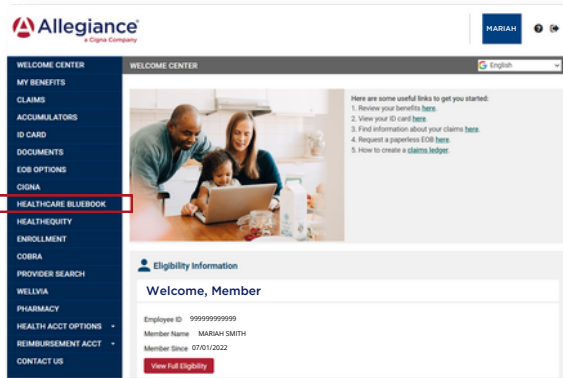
Allegiance®
a Cigna Company

MARIAH

WELCOME CENTER
MY BENEFITS
CLAIMS
ACCUMULATORS
ID CARD
DOCUMENTS
EOB OPTIONS
CIGNA
HEALTHCARE BLUEBOOK
HEALTHEQUITY
ENROLLMENT
COBRA
PROVIDER SEARCH
WELLVIA
PHARMACY
HEALTH ACCT OPTIONS
REIMBURSEMENT ACCT
CONTACT US

WELCOME CENTER

English

Here are some useful links to get you started:
1. Review your benefits here.
2. View your ID card here.
3. Find information about your claims here.
4. Request a paperless EOB here.
5. How to create a claims ledger.

Eligibility Information

Welcome, Member

Employee ID 999999999999
Member Name MARIAH SMITH
Member Since 07/01/2022

View Full Eligibility